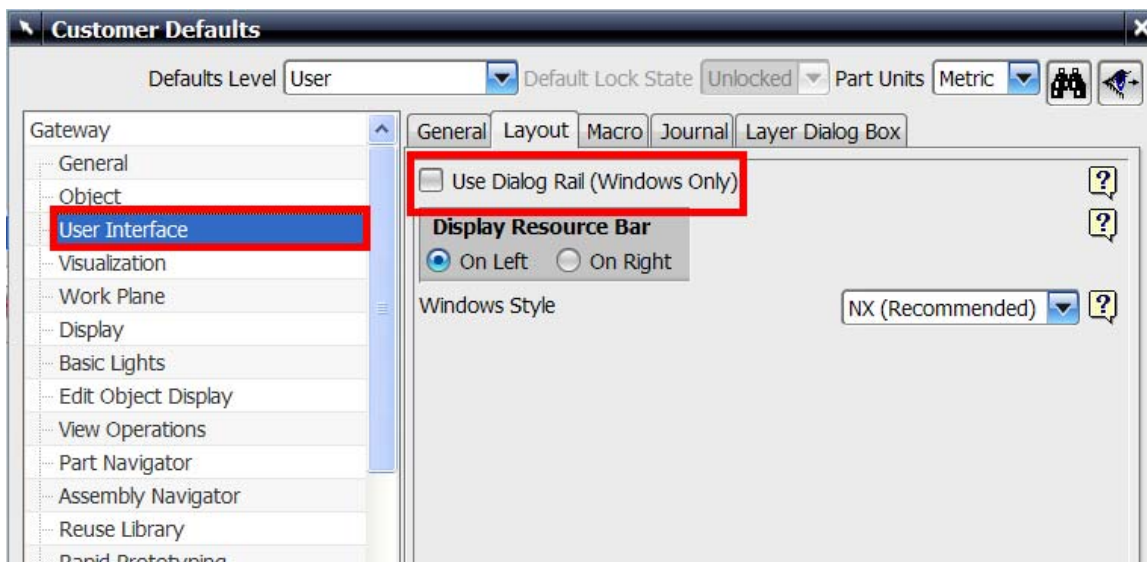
Customer Defaults

Defaults Level User Default Lock State Unlocked Part Units Metric

Gateway
General
Object
User Interface
Visualization
Work Plane
Display
Basic Lights
Edit Object Display
View Operations
Part Navigator
Assembly Navigator
Reuse Library
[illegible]

General Layout Macro Journal Layer Dialog Box

Use Dialog Rail (Windows Only)

Display Resource Bar
On Left On Right

Windows Style NX (Recommended)